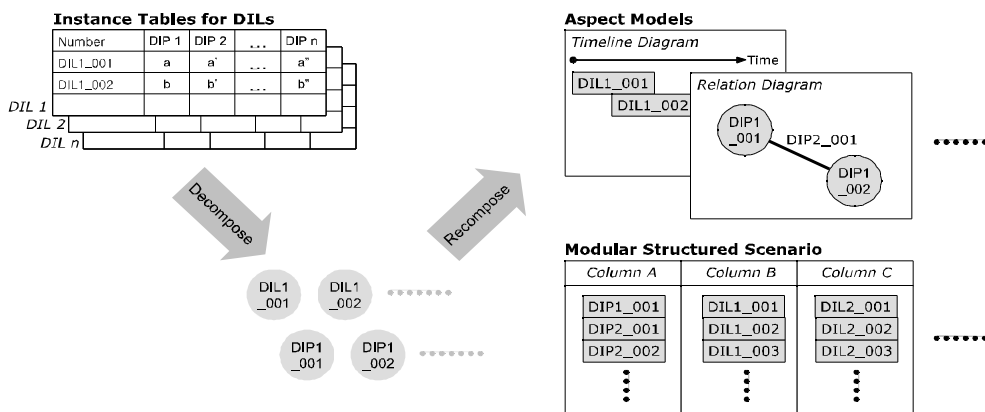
Instance Tables for DILs

| Number | DIP 1 | DIP 2 | ... | DIP n |
|---|---|---|---|---|
| DIL1_001 | a | a' | ... | a" |
| DIL1_002 | b | b' | ... | b" |
| | | | | |

DIL 1
DIL 2
DIL n

Decompose

Recompose

Aspect Models

Timeline Diagram

Time

DIL1_001

DIL1_002

Relation Diagram

DIP1 _001

DIP2_001

DIP1 _002

DIL1 _001

DIL1 _002

DIP1 _001

DIP1 _002

Modular Structured Scenario

| Column A | Column B | Column C |
|---|---|---|
| DIP1_001 | DIL1_001 | DIL2_001 |
| DIP2_001 | DIL1_002 | DIL2_002 |
| DIP2_002 | DIL1_003 | DIL2_003 |